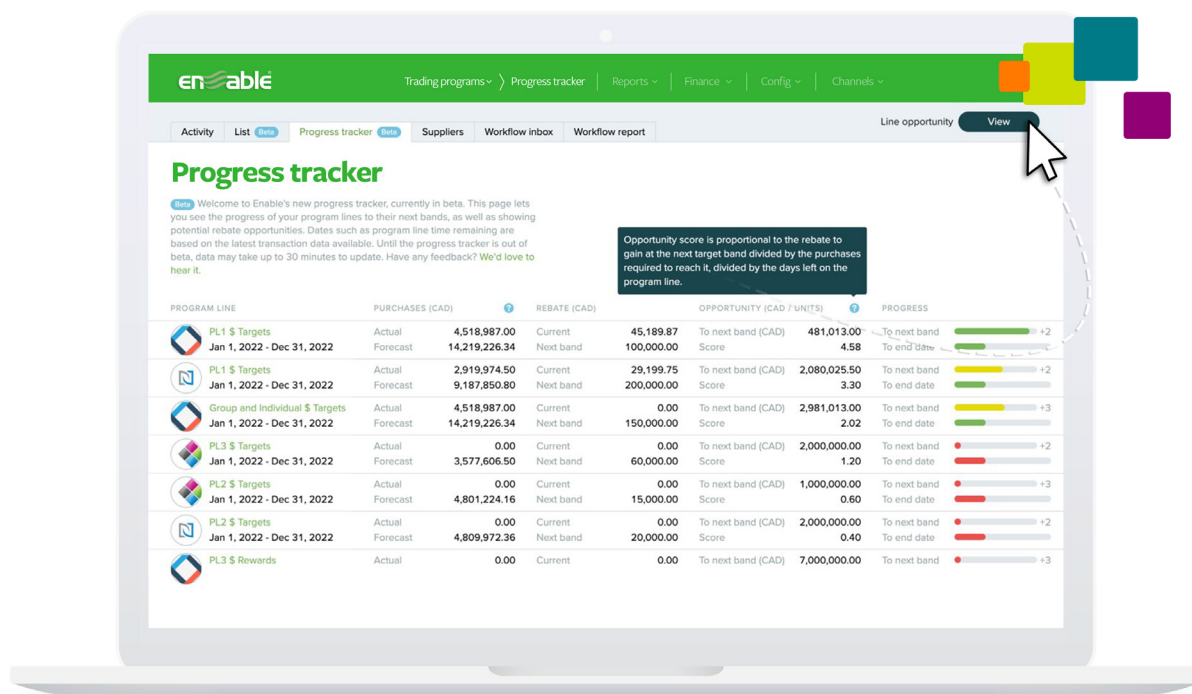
enable

Trading programs › Progress tracker | Reports | Finance | Config | Channels

Activity | List Beta | Progress tracker Beta | Suppliers | Workflow inbox | Workflow report

Line opportunity View

Progress tracker

Beta Welcome to Enable's new progress tracker, currently in beta. This page lets you see the progress of your program lines to their next bands, as well as showing potential rebate opportunities. Dates such as program line time remaining are based on the latest transaction data available. Until the progress tracker is out of beta, data may take up to 30 minutes to update. Have any feedback? We'd love to hear it.

Opportunity score is proportional to the rebate to gain at the next target band divided by the purchases required to reach it, divided by the days left on the program line.

| PROGRAM LINE | PURCHASES (CAD) | | REBATE (CAD) | | OPPORTUNITY (CAD / UNITS) | | PROGRESS | |
|---|---|---|---|---|---|---|---|---|
| PL1 $ Targets Jan 1, 2022 - Dec 31, 2022 | Actual Forecast | 4,518,987.00 14,219,226.34 | Current Next band | 45,189.87 100,000.00 | To next band (CAD) Score | 481,013.00 4.58 | To next band To end date | +2 |
| PL1 $ Targets Jan 1, 2022 - Dec 31, 2022 | Actual Forecast | 2,919,974.50 9,187,850.80 | Current Next band | 29,199.75 200,000.00 | To next band (CAD) Score | 2,080,025.50 3.30 | To next band To end date | +2 |
| Group and Individual $ Targets Jan 1, 2022 - Dec 31, 2022 | Actual Forecast | 4,518,987.00 14,219,226.34 | Current Next band | 0.00 150,000.00 | To next band (CAD) Score | 2,981,013.00 2.02 | To next band To end date | +3 |
| PL3 $ Targets Jan 1, 2022 - Dec 31, 2022 | Actual Forecast | 0.00 3,577,606.50 | Current Next band | 0.00 60,000.00 | To next band (CAD) Score | 2,000,000.00 1.20 | To next band To end date | +2 |
| PL2 $ Targets Jan 1, 2022 - Dec 31, 2022 | Actual Forecast | 0.00 4,801,224.16 | Current Next band | 0.00 15,000.00 | To next band (CAD) Score | 1,000,000.00 0.60 | To next band To end date | +3 |
| PL2 $ Targets Jan 1, 2022 - Dec 31, 2022 | Actual Forecast | 0.00 4,809,972.36 | Current Next band | 0.00 20,000.00 | To next band (CAD) Score | 2,000,000.00 0.40 | To next band To end date | +2 |
| PL3 $ Rewards | Actual | 0.00 | Current | 0.00 | To next band (CAD) | 7,000,000.00 | To next band | +3 |